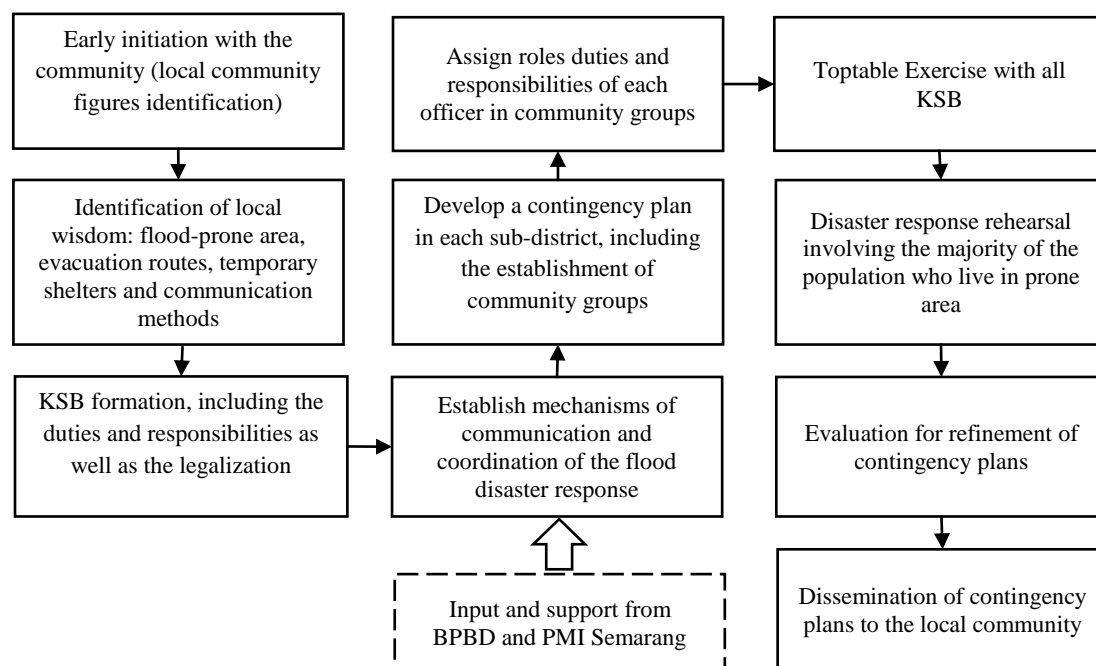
Early initiation with the community (local community figures identification)

Identification of local wisdom: flood-prone area, evacuation routes, temporary shelters and communication methods

KSB formation, including the duties and responsibilities as well as the legalization

Establish mechanisms of communication and coordination of the flood disaster response

Input and support from BPBD and PMI Semarang

Develop a contingency plan in each sub-district, including the establishment of community groups

Assign roles duties and responsibilities of each officer in community groups

Toptable Exercise with all KSB

Disaster response rehearsal involving the majority of the population who live in prone area

Evaluation for refinement of contingency plans

Dissemination of contingency plans to the local community